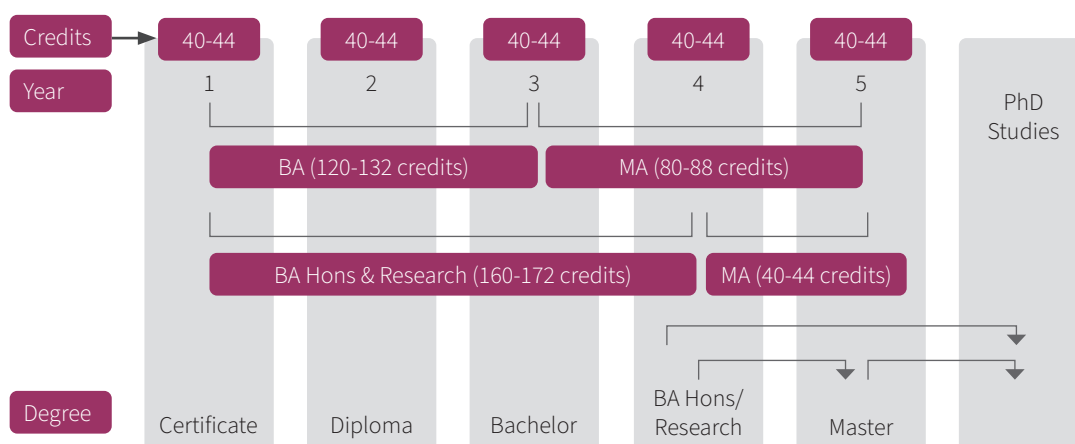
Credits
40-44
40-44
40-44
40-44
40-44

Year
1
2
3
4
5

PhD Studies

BA (120-132 credits)
MA (80-88 credits)

BA Hons & Research (160-172 credits)
MA (40-44 credits)

Degree
Certificate
Diploma
Bachelor
BA Hons/ Research
Master